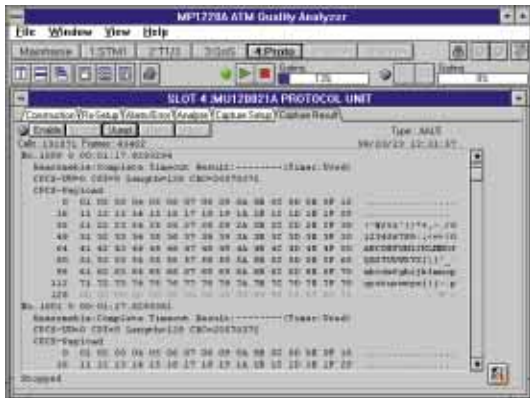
MP1220A ATM Quality Analyzer

File Window View Help

Mainframe 1:STM1 2:T1/3 3:OC3 4:Proto

Gating 120

Gating 85

SLOT 4 :MU120821A PROTOCOL UNIT

Construction Re Setup Alarm/Error Analyze Capture Setup Capture Result

Enable Used

Type : AAL5

Cells : 131171 Frames : 41402

No.1580 0 00:01:17.8250384

Reassemble:Complete Timeout Result:---------(Timer:Used)

CPCS-UU=0 CPI=0 Length=120 CRC=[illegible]

CPCS-Payload

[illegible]

No.1601 0 00:01:17.8250561

Reassemble:Complete Timeout Result:---------(Timer:Used)

CPCS-UU=0 CPI=0 Length=120 CRC=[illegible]

CPCS-Payload

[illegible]

Stopped